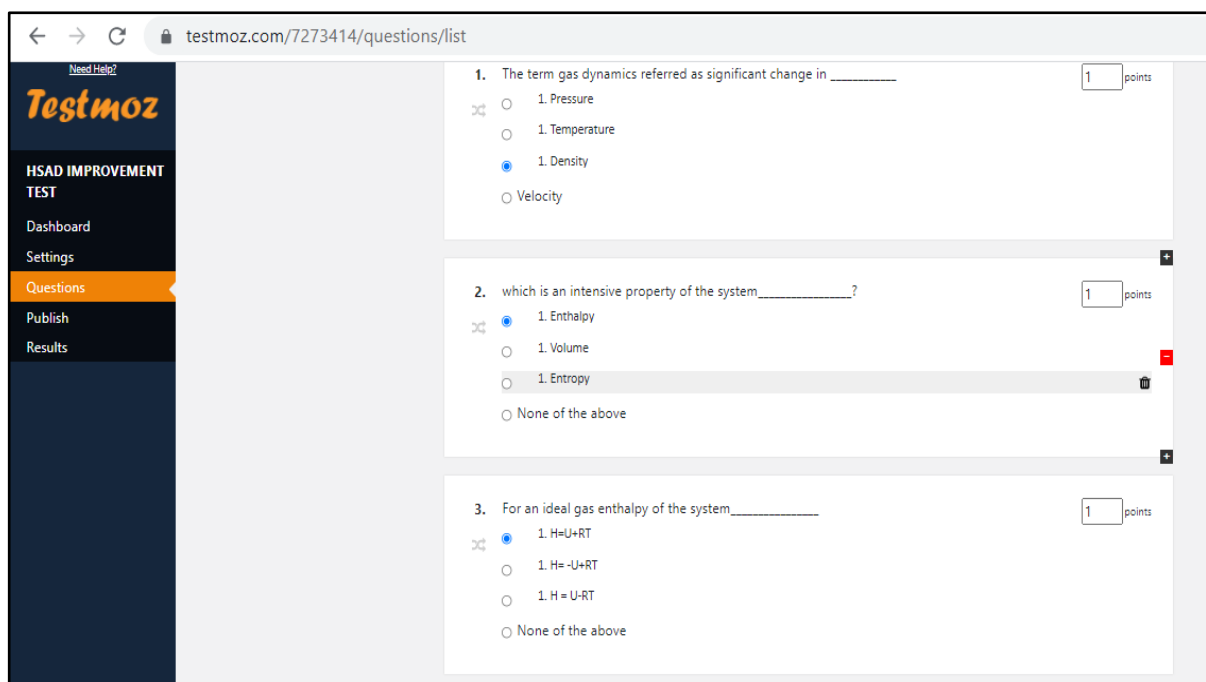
testmoz.com/7273414/questions/list

Need Help?

Testmoz

HSAD IMPROVEMENT TEST

Dashboard
Settings
Questions
Publish
Results

1. The term gas dynamics referred as significant change in __________

1 points

1. Pressure
1. Temperature
1. Density
Velocity

2. which is an intensive property of the system______________?

1 points

1. Enthalpy
1. Volume
1. Entropy
None of the above

3. For an ideal gas enthalpy of the system_____________

1 points

1. H=U+RT
1. H= -U+RT
1. H = U-RT
None of the above